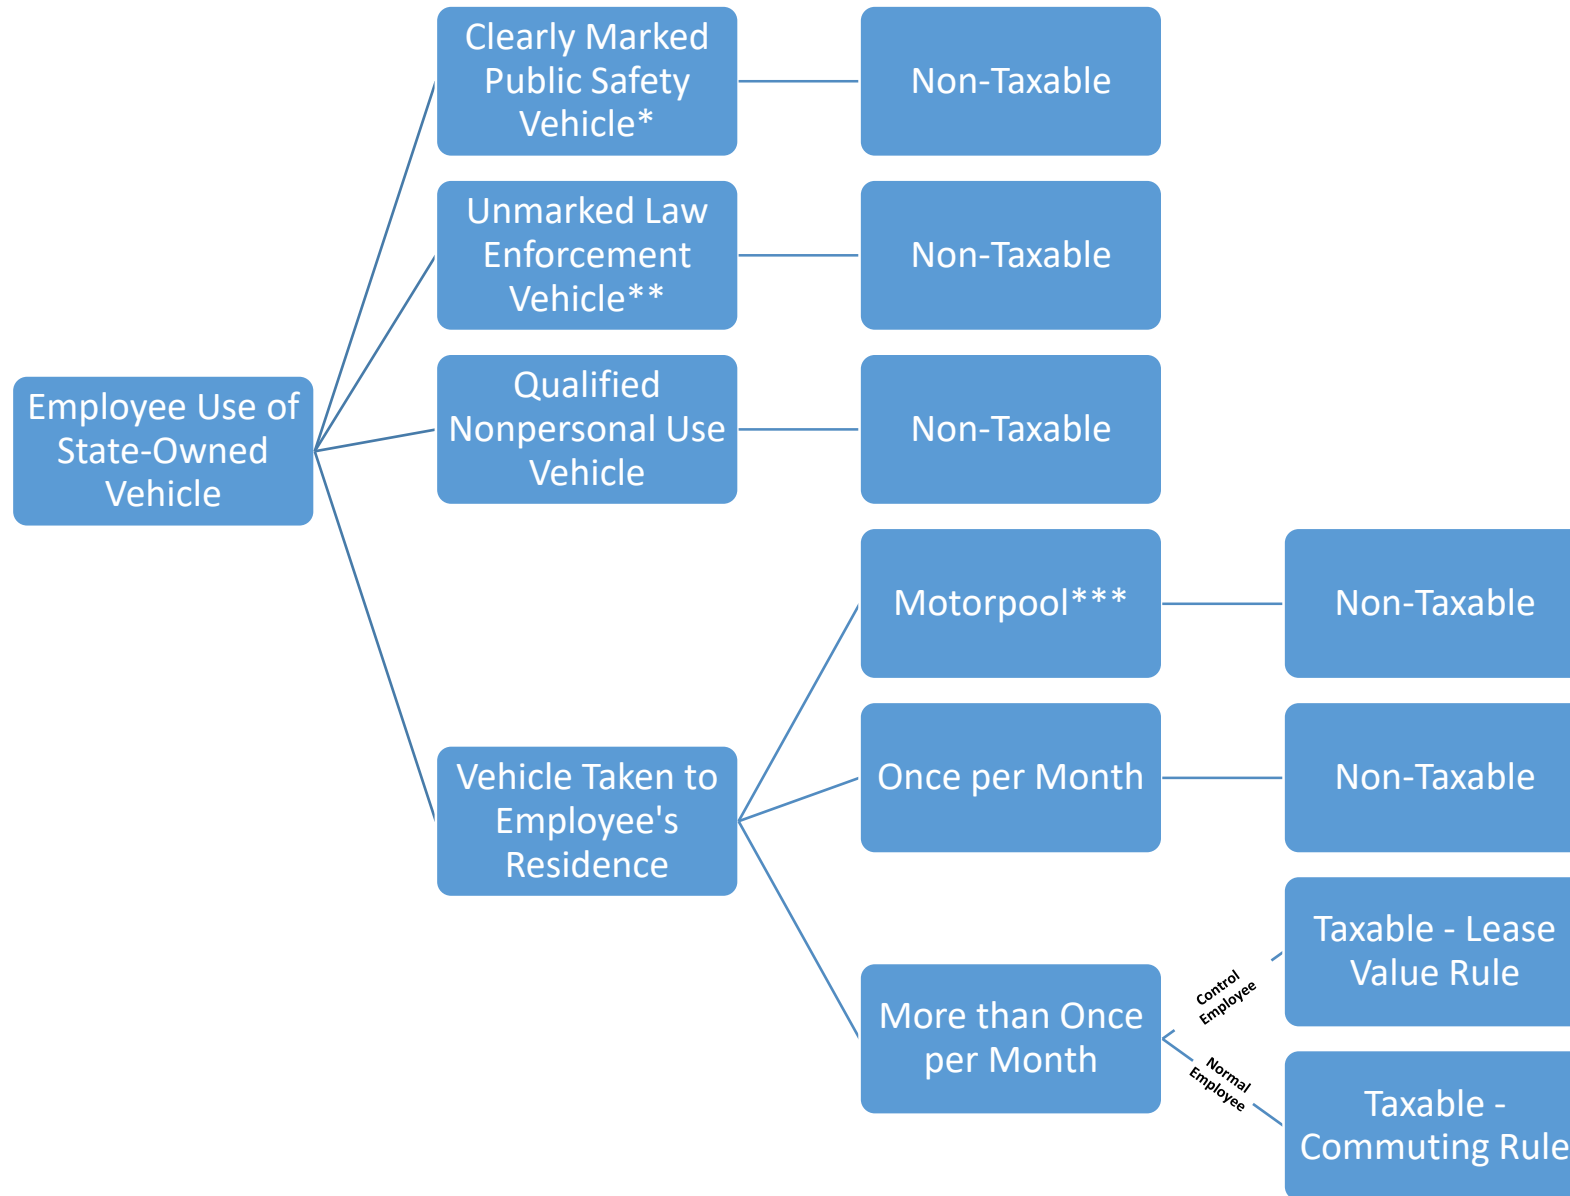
Employee Use of State-Owned Vehicle

Clearly Marked Public Safety Vehicle*

Non-Taxable

Unmarked Law Enforcement Vehicle**

Non-Taxable

Qualified Nonpersonal Use Vehicle

Non-Taxable

Vehicle Taken to Employee's Residence

Motorpool***

Non-Taxable

Once per Month

Non-Taxable

More than Once per Month

Control Employee

Taxable - Lease Value Rule

Normal Employee

Taxable - Commuting Rule